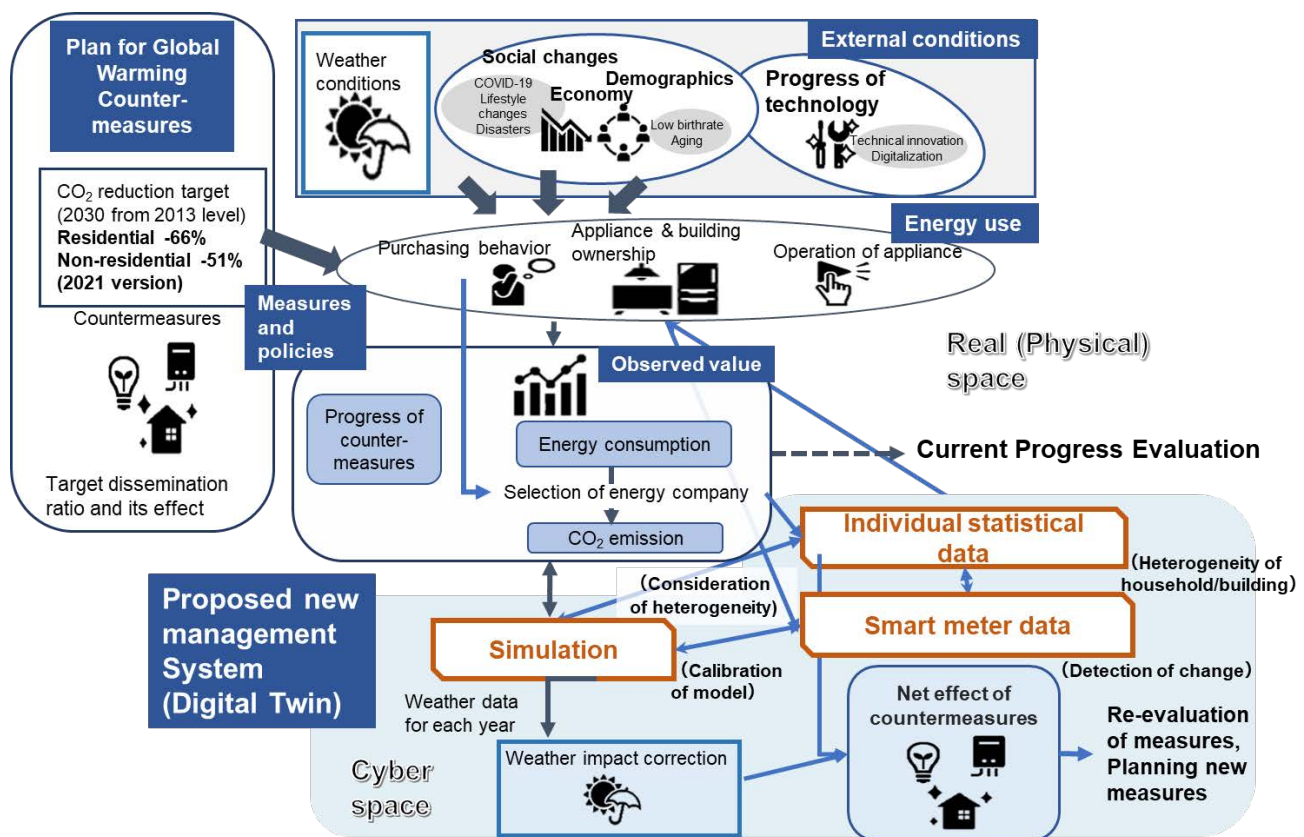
Plan for Global Warming Counter-measures

$CO_2$ reduction target (2030 from 2013 level)
Residential -66%
Non-residential -51%
(2021 version)

Countermeasures

Target dissemination ratio and its effect

Weather conditions

Social changes
COVID-19
Lifestyle changes
Disasters

Economy

Demographics
Low birthrate
Aging

Progress of technology
Technical innovation
Digitalization

External conditions

Energy use

Purchasing behavior

Appliance & building ownership

Operation of appliance

Measures and policies

Real (Physical) space

Observed value

Progress of counter-measures

Energy consumption

Selection of energy company

$CO_2$ emission

Current Progress Evaluation

Individual statistical data

(Heterogeneity of household/building)

Proposed new management System (Digital Twin)

(Consideration of heterogeneity)

Simulation

Smart meter data

(Calibration of model)

(Detection of change)

Weather data for each year

Net effect of countermeasures

Re-evaluation of measures, Planning new measures

Cyber space

Weather impact correction